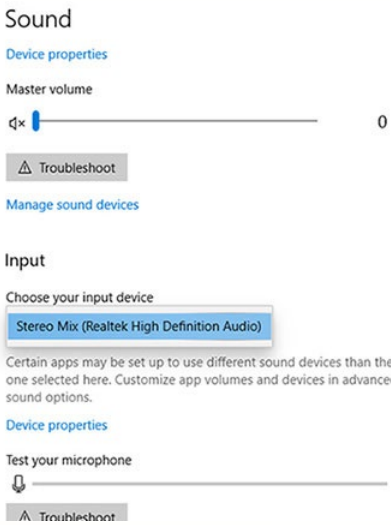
Sound

Device properties

Master volume

0

Troubleshoot

Manage sound devices

Input

Choose your input device

Stereo Mix (Realtek High Definition Audio)

Certain apps may be set up to use different sound devices than the one selected here. Customize app volumes and devices in advance sound options.

Device properties

Test your microphone

Troubleshoot